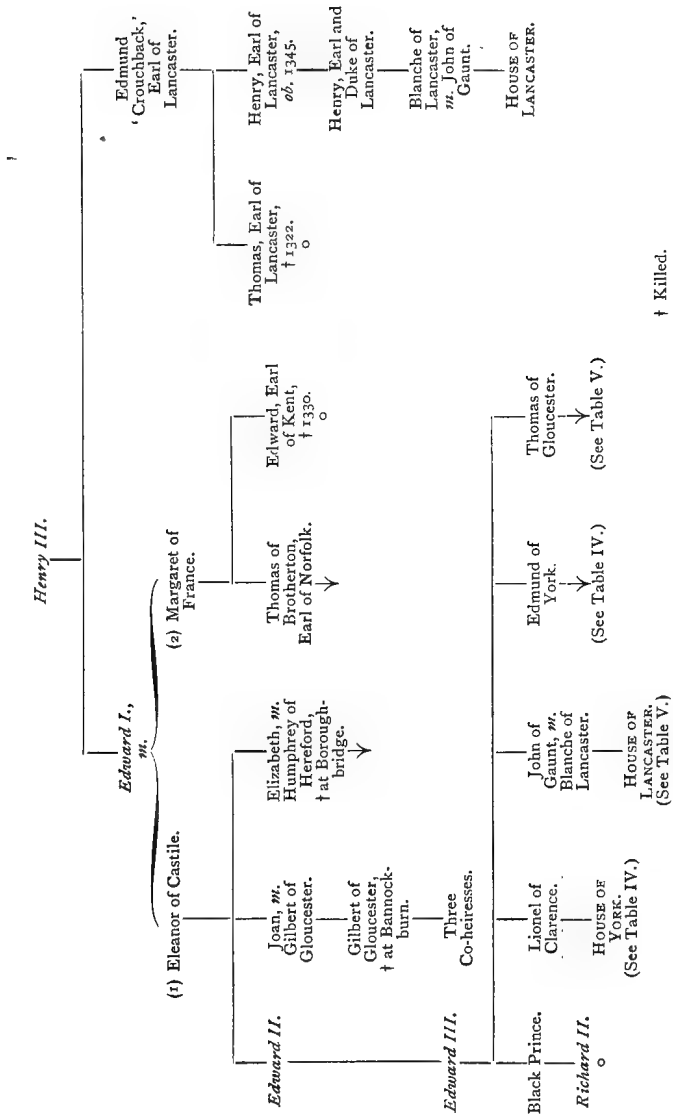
Henry III.

Edward I., m.

(1) Eleanor of Castile.

(2) Margaret of France.

Edmund 'Crouchback,' Earl of Lancaster.

Edward II.

Joan, m. Gilbert of Gloucester.

Elizabeth, m. Humphrey of Hereford, † at Boroughbridge.

Thomas of Brotherton, Earl of Norfolk.

Edward, Earl of Kent, † 1330.

Thomas, Earl of Lancaster, † 1322.

Henry, Earl of Lancaster, ob. 1345.

Gilbert of Gloucester, † at Bannockburn.

Henry, Earl and Duke of Lancaster.

Three Co-heiresses.

Blanche of Lancaster, m. John of Gaunt.

House of Lancaster.

Edward III.

Black Prince.

Lionel of Clarence.

John of Gaunt, m. Blanche of Lancaster.

Edmund of York.

Thomas of Gloucester.

Richard II.

House of York. (See Table IV.)

House of Lancaster. (See Table V.)

(See Table IV.)

(See Table V.)

† Killed.